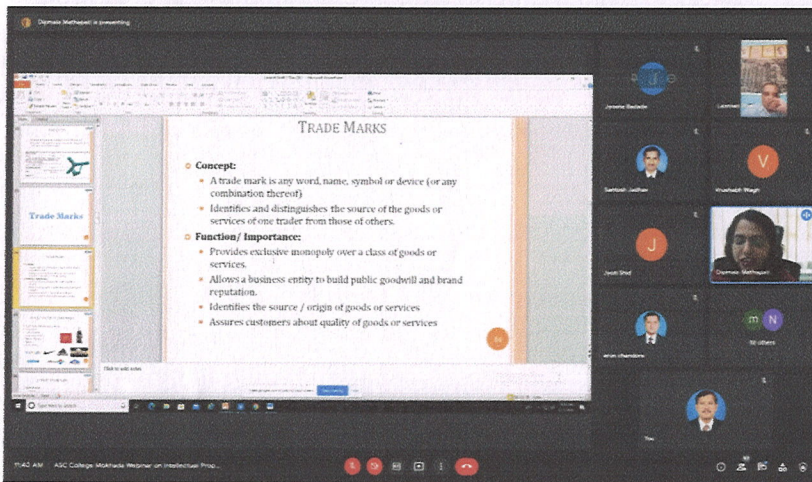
Dipmala Mathapati is presenting

TRADE MARKS

Concept:

A trade mark is any word, name, symbol or device (or any combination thereof)

Identifies and distinguishes the source of the goods or services of one trader from those of others.

Function/ Importance:

Provides exclusive monopoly over a class of goods or services.

Allows a business entity to build public goodwill and brand reputation.

Identifies the source / origin of goods or services

Assures customers about quality of goods or services

Trade Marks

Click to add notes

Jyoshe Badade

Santosh Jadhav

Vrushabh Wagh

Jyoti Shid

Dipmala Mathapati

arun chandore

50 others

You

11:40 AM ASC College Mokhada Webinar on Intellectual Prop...